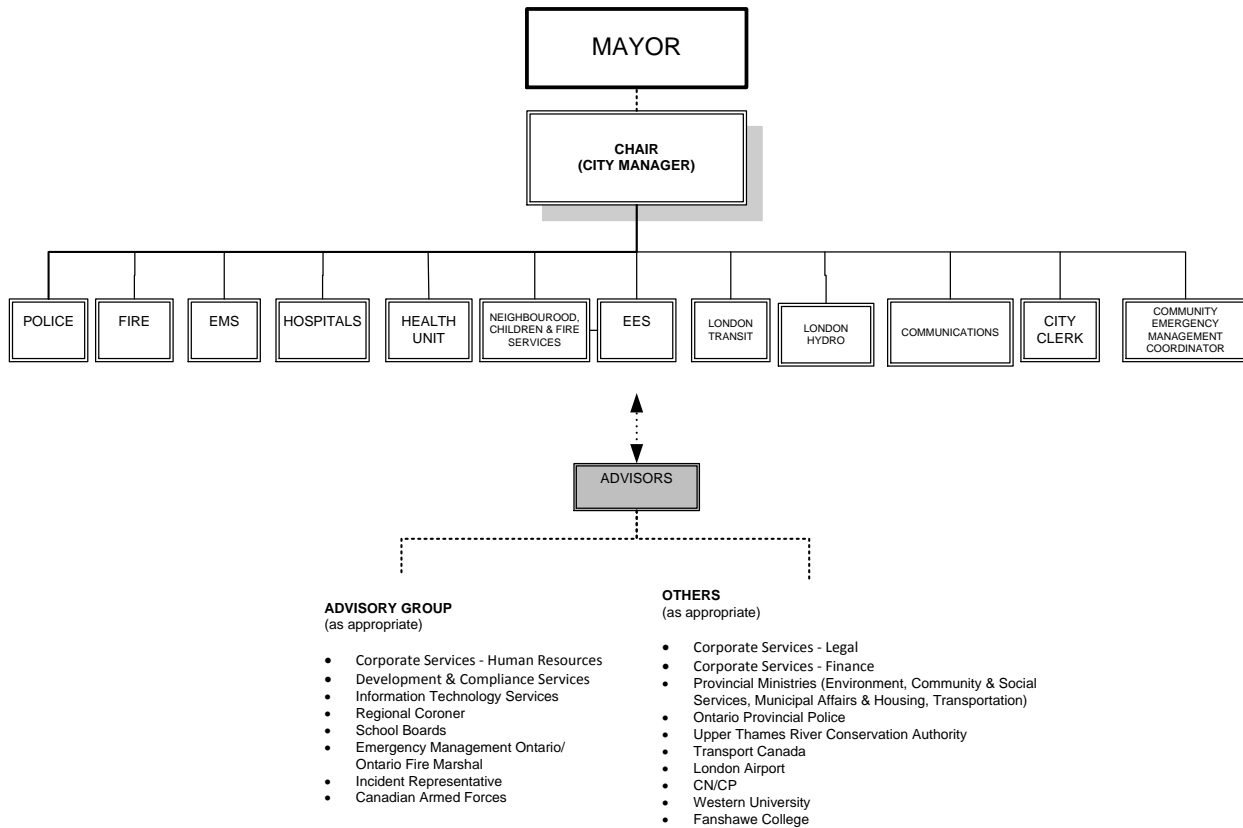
MAYOR

CHAIR
(CITY MANAGER)

POLICE

FIRE

EMS

HOSPITALS

HEALTH UNIT

NEIGHBOUROOD, CHILDREN & FIRE SERVICES

EES

LONDON TRANSIT

LONDON HYDRO

COMMUNICATIONS

CITY CLERK

COMMUNITY EMERGENCY MANAGEMENT COORDINATOR

ADVISORS

ADVISORY GROUP
(as appropriate)

- Corporate Services - Human Resources
- Development & Compliance Services
- Information Technology Services
- Regional Coroner
- School Boards
- Emergency Management Ontario/ Ontario Fire Marshal
- Incident Representative
- Canadian Armed Forces

OTHERS
(as appropriate)

- Corporate Services - Legal
- Corporate Services - Finance
- Provincial Ministries (Environment, Community & Social Services, Municipal Affairs & Housing, Transportation)
- Ontario Provincial Police
- Upper Thames River Conservation Authority
- Transport Canada
- London Airport
- CN/CP
- Western University
- Fanshawe College